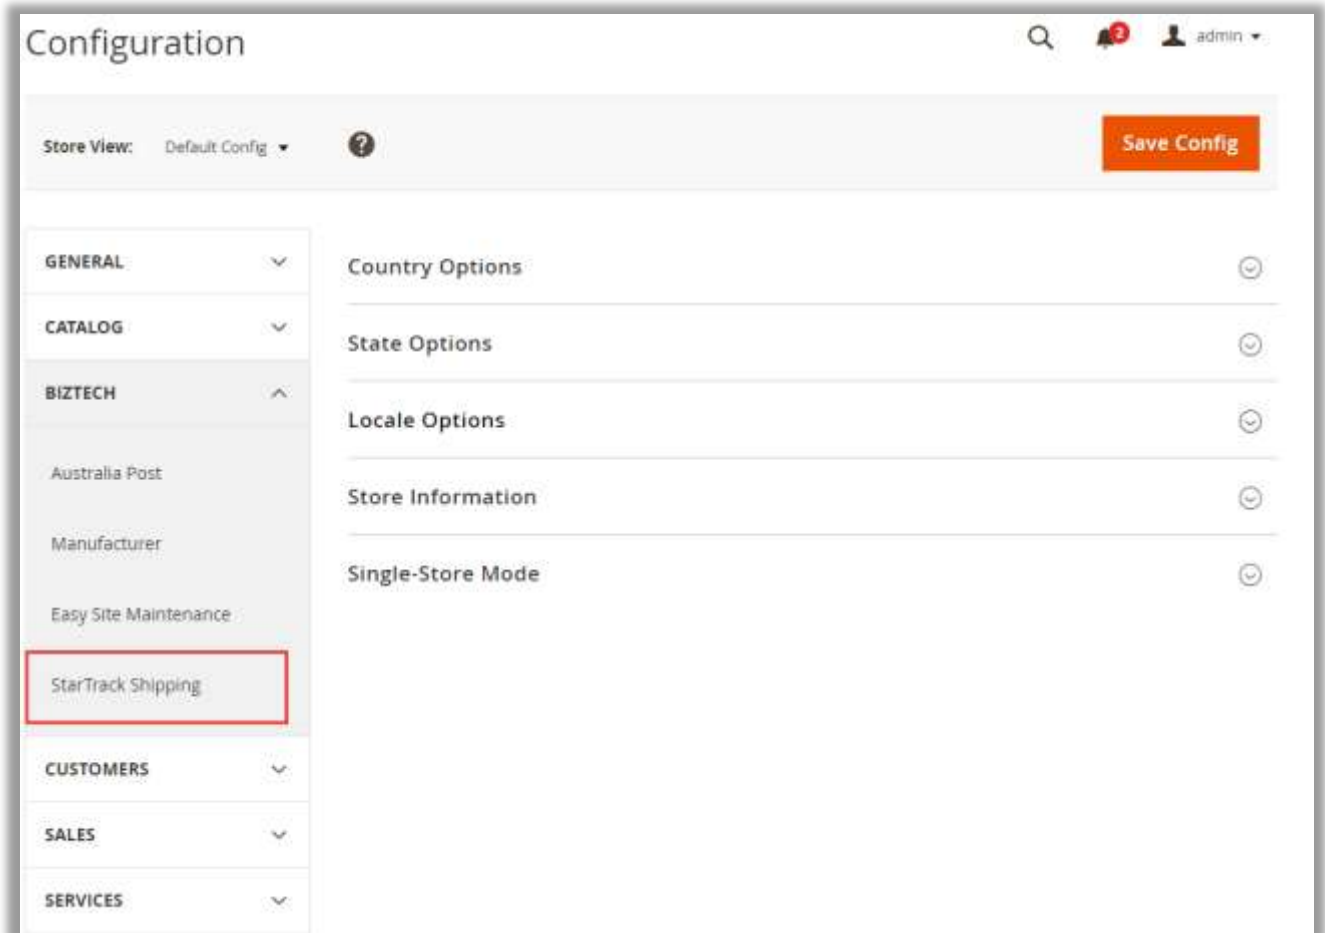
Configuration

2

admin

Store View: Default Config

Save Config

GENERAL

CATALOG

BIZTECH

Australia Post

Manufacturer

Easy Site Maintenance

StarTrack Shipping

CUSTOMERS

SALES

SERVICES

Country Options

State Options

Locale Options

Store Information

Single-Store Mode